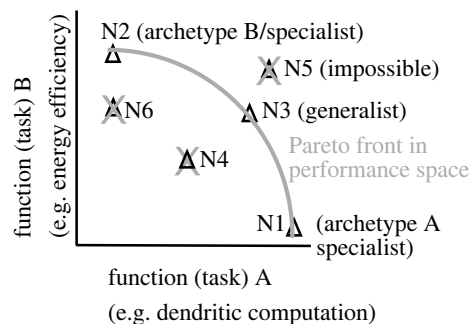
N2 (archetype B/specialist)

N5 (impossible)

N6

N3 (generalist)

Pareto front in performance space

N4

N1

(archetype A specialist)

function (task) B
(e.g. energy efficiency)

function (task) A
(e.g. dendritic computation)